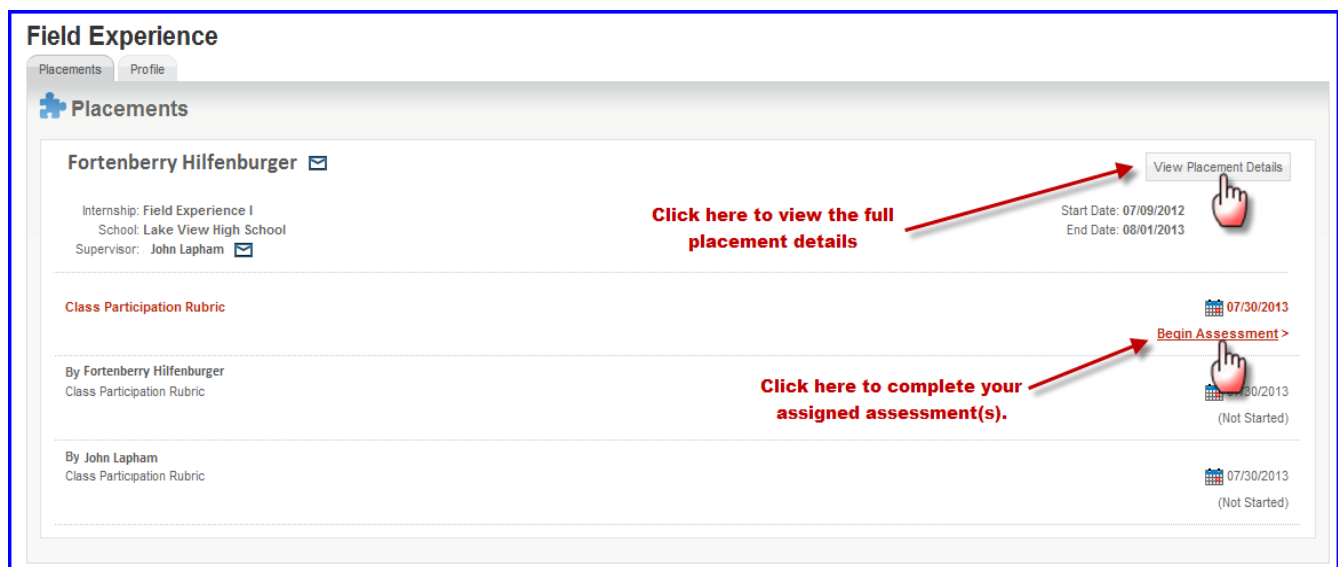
Field Experience

Placements | Profile

Placements

Fortenberry Hilfenburger

View Placement Details

Internship: Field Experience I
School: Lake View High School
Supervisor: John Lapham

Click here to view the full placement details

Start Date: 07/09/2012
End Date: 08/01/2013

Class Participation Rubric

07/30/2013

Begin Assessment >

By Fortenberry Hilfenburger
Class Participation Rubric

Click here to complete your assigned assessment(s).

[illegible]30/2013
(Not Started)

By John Lapham
Class Participation Rubric

07/30/2013
(Not Started)